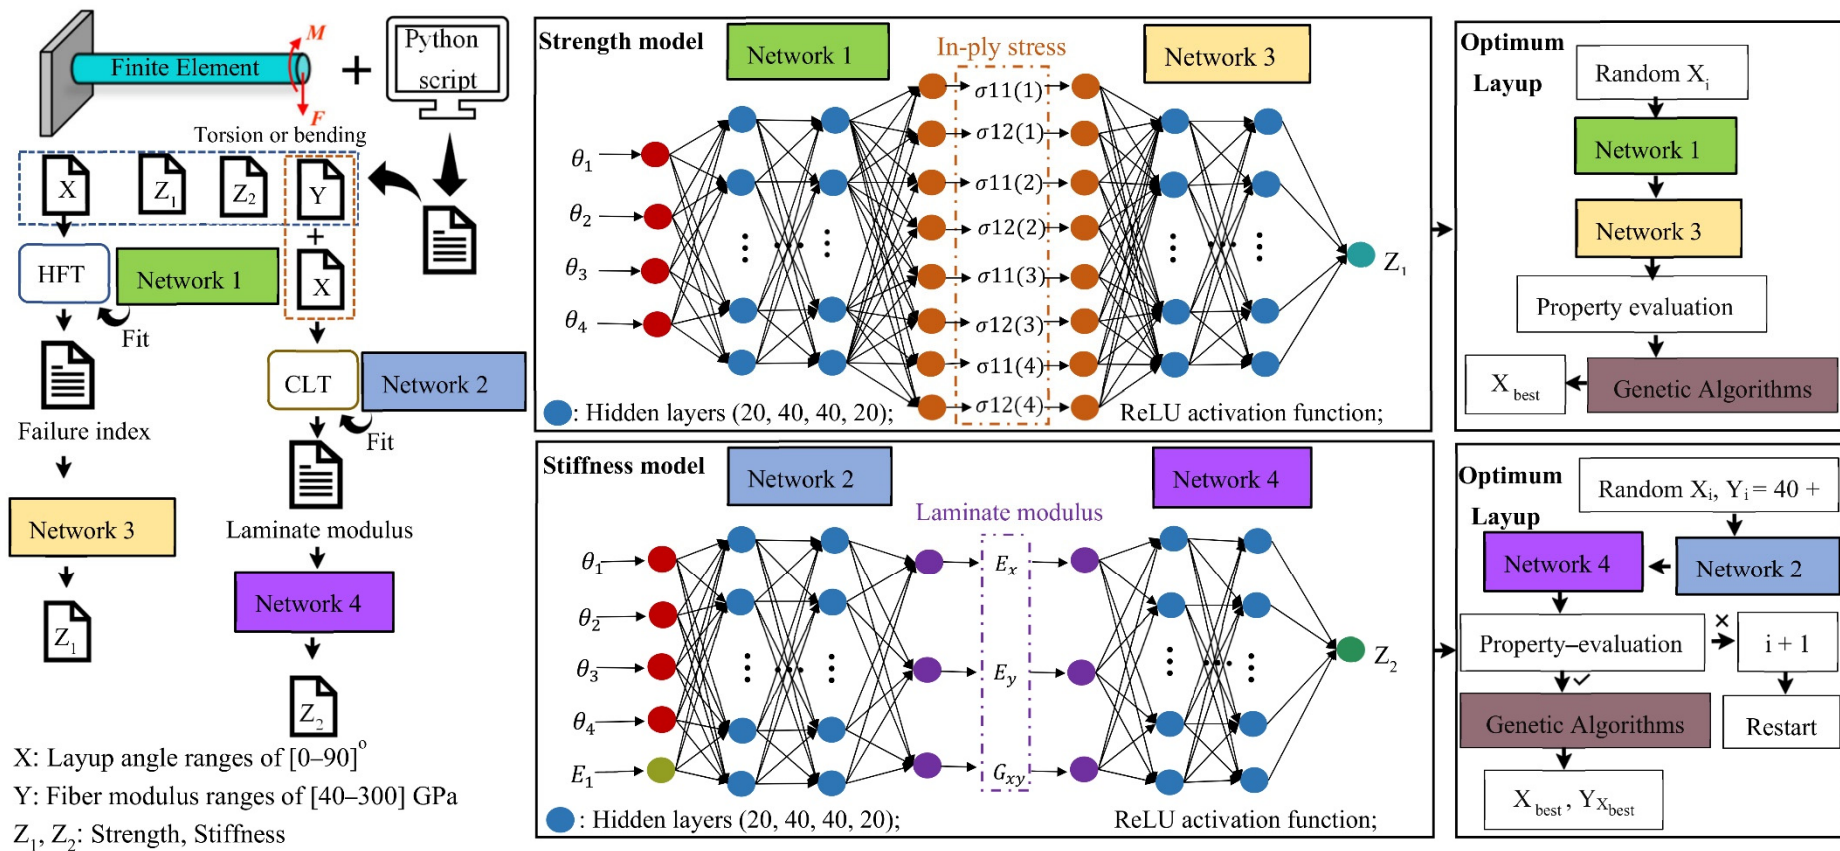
Finite Element
M
F
+
Python script
Torsion or bending
X
$Z_1$
$Z_2$
Y
+
X
HFT
Network 1
Fit
Failure index
Network 3
$Z_1$
CLT
Network 2
Fit
Laminate modulus
Network 4
$Z_2$
X: Layup angle ranges of [0–90]°
Y: Fiber modulus ranges of [40–300] GPa
$Z_1$, $Z_2$: Strength, Stiffness

Strength model
Network 1
In-ply stress
Network 3
$\theta_1$
$\theta_2$
$\theta_3$
$\theta_4$
σ11(1)
σ12(1)
σ11(2)
σ12(2)
σ11(3)
σ12(3)
σ11(4)
σ12(4)
$Z_1$
: Hidden layers (20, 40, 40, 20);
ReLU activation function;

Stiffness model
Network 2
Network 4
Laminate modulus
$\theta_1$
$\theta_2$
$\theta_3$
$\theta_4$
$E_1$
$E_x$
$E_y$
$G_{xy}$
$Z_2$
: Hidden layers (20, 40, 40, 20);
ReLU activation function;

Optimum Layup
Random $X_i$
Network 1
Network 3
Property evaluation
$X_{best}$
Genetic Algorithms

Optimum Layup
Random $X_i$, $Y_i$ = 40 +
Network 4
Network 2
Property–evaluation
×
i + 1
✓
Genetic Algorithms
Restart
$X_{best}$, $Y_{X_{best}}$